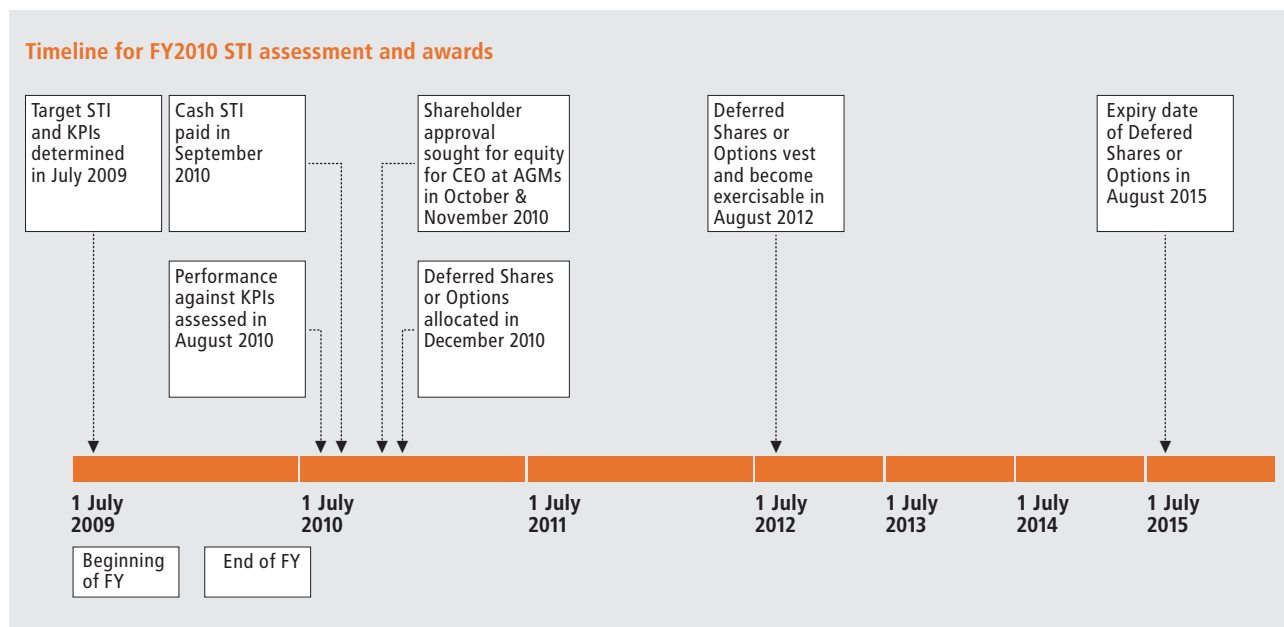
Timeline for FY2010 STI assessment and awards

Target STI and KPIs determined in July 2009

Cash STI paid in September 2010

Shareholder approval sought for equity for CEO at AGMs in October & November 2010

Deferred Shares or Options vest and become exercisable in August 2012

Expiry date of Defered Shares or Options in August 2015

Performance against KPIs assessed in August 2010

Deferred Shares or Options allocated in December 2010

1 July 2009

1 July 2010

1 July 2011

1 July 2012

1 July 2013

1 July 2014

1 July 2015

Beginning of FY

End of FY